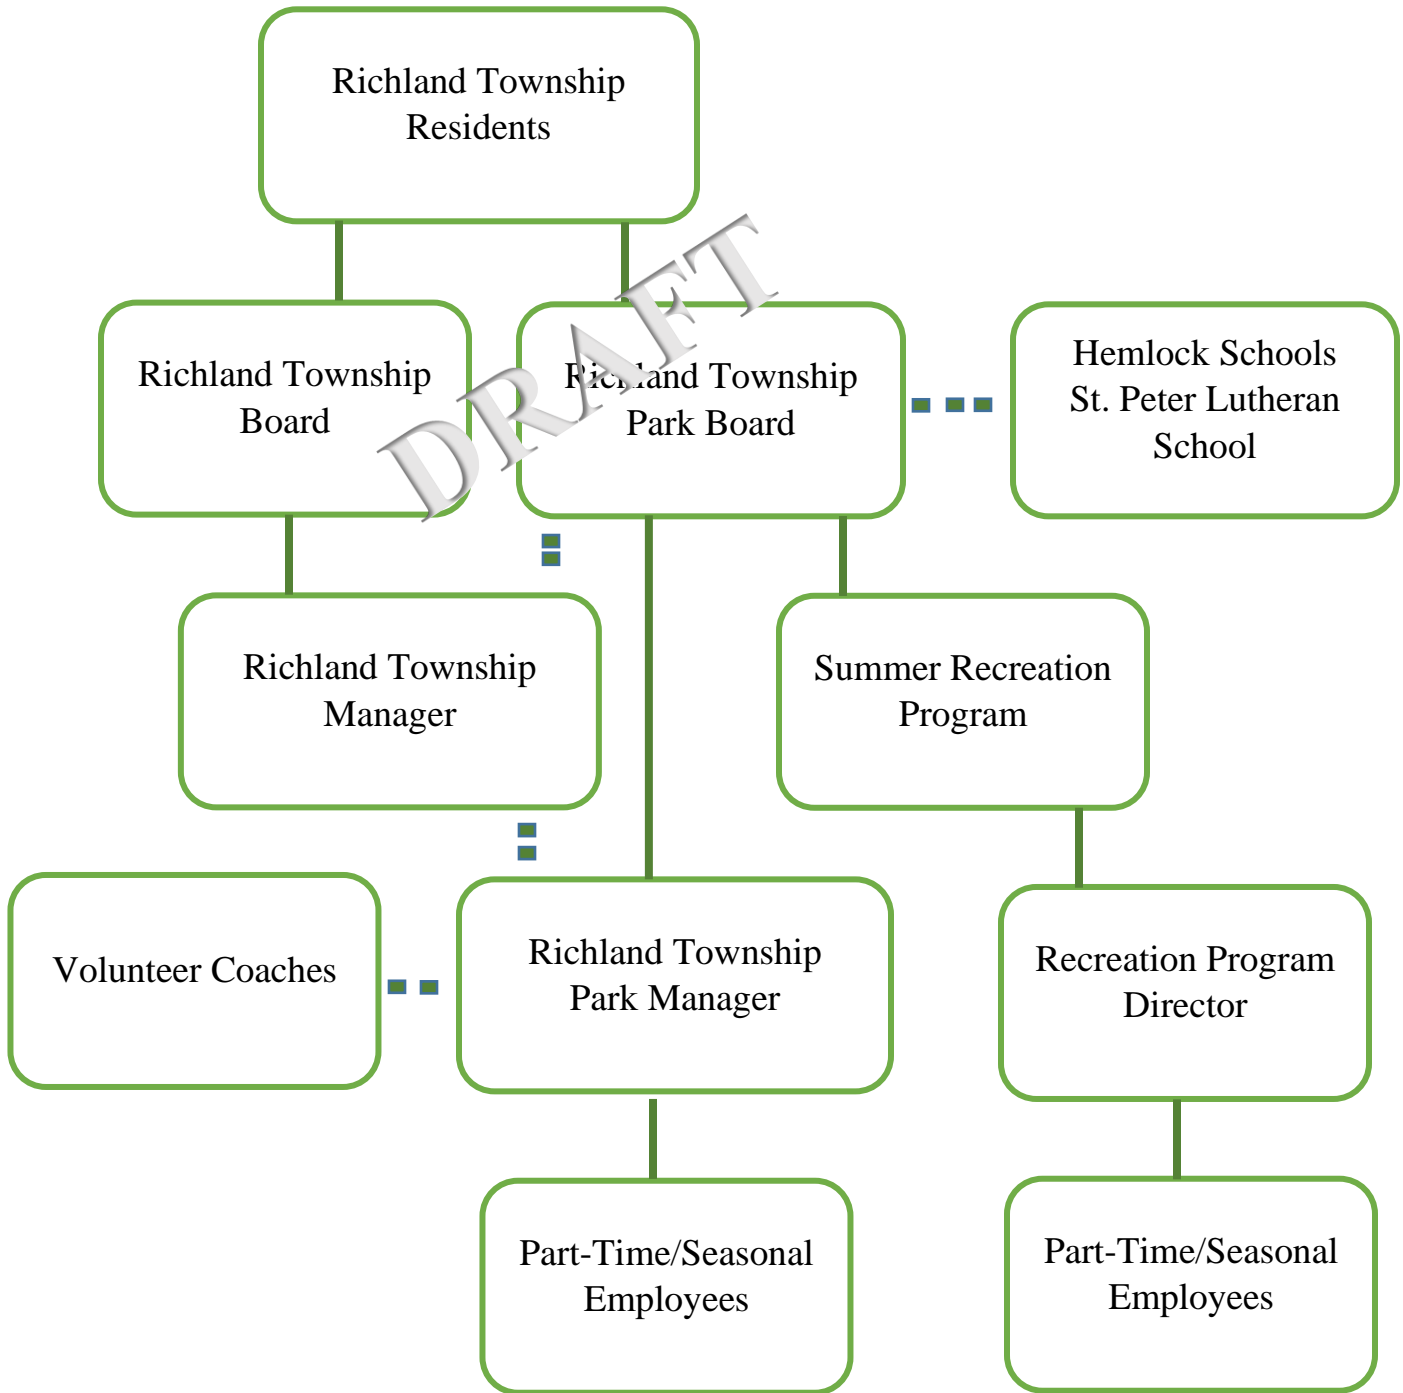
Richland Township Residents

Richland Township Board

DRAFT

Richland Township Park Board

Hemlock Schools St. Peter Lutheran School

Richland Township Manager

Summer Recreation Program

Volunteer Coaches

Richland Township Park Manager

Recreation Program Director

Part-Time/Seasonal Employees

Part-Time/Seasonal Employees